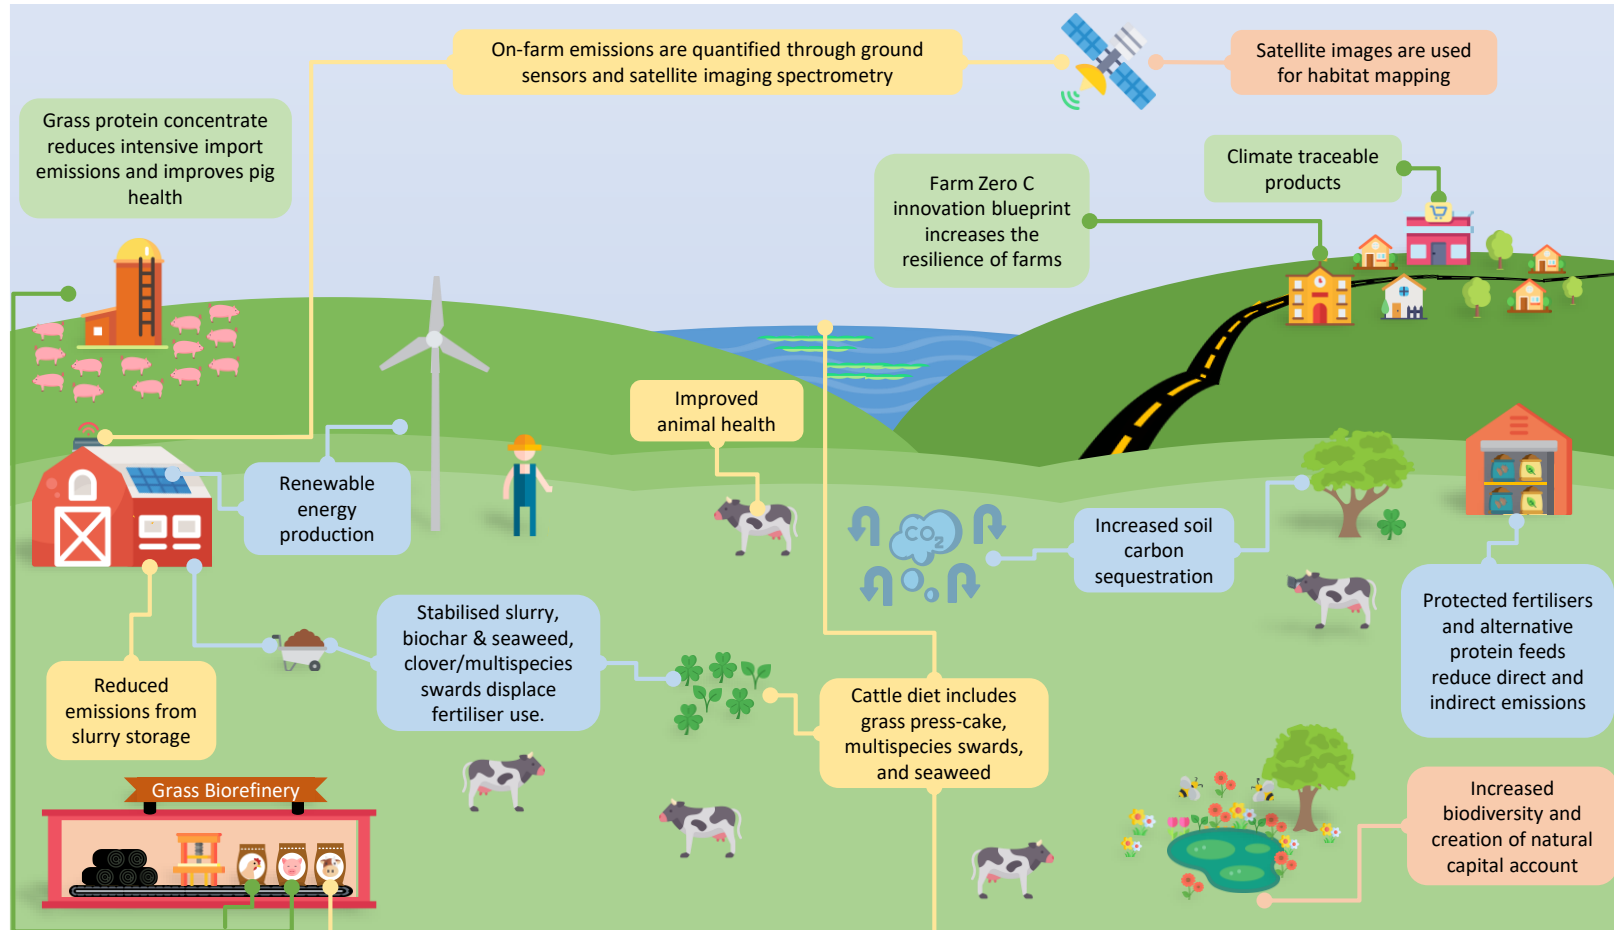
On-farm emissions are quantified through ground sensors and satellite imaging spectrometry

Satellite images are used for habitat mapping

Grass protein concentrate reduces intensive import emissions and improves pig health

Farm Zero C innovation blueprint increases the resilience of farms

Climate traceable products

Renewable energy production

Improved animal health

$CO_2$

Increased soil carbon sequestration

Protected fertilisers and alternative protein feeds reduce direct and indirect emissions

Stabilised slurry, biochar & seaweed, clover/multispecies swards displace fertiliser use.

Reduced emissions from slurry storage

Cattle diet includes grass press-cake, multispecies swards, and seaweed

Grass Biorefinery

Increased biodiversity and creation of natural capital account